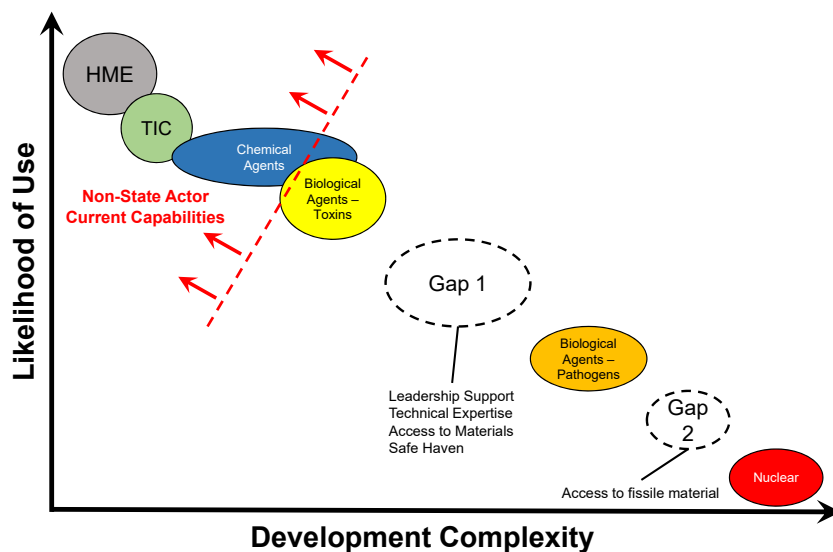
Likelihood of Use

HME

TIC

Chemical Agents

Biological Agents – Toxins

Non-State Actor Current Capabilities

Gap 1

Leadership Support
Technical Expertise
Access to Materials
Safe Haven

Biological Agents – Pathogens

Gap 2

Access to fissile material

Nuclear

Development Complexity